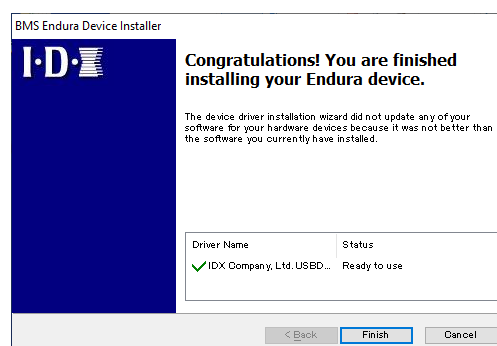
BMS Endura Device Installer

I·D·X

Congratulations! You are finished installing your Endura device.

The device driver installation wizard did not update any of your software for your hardware devices because it was not better than the software you currently have installed.

| Driver Name | Status |
|---|---|
| IDX Company, Ltd. USBD... | Ready to use |

< Back | Finish | Cancel